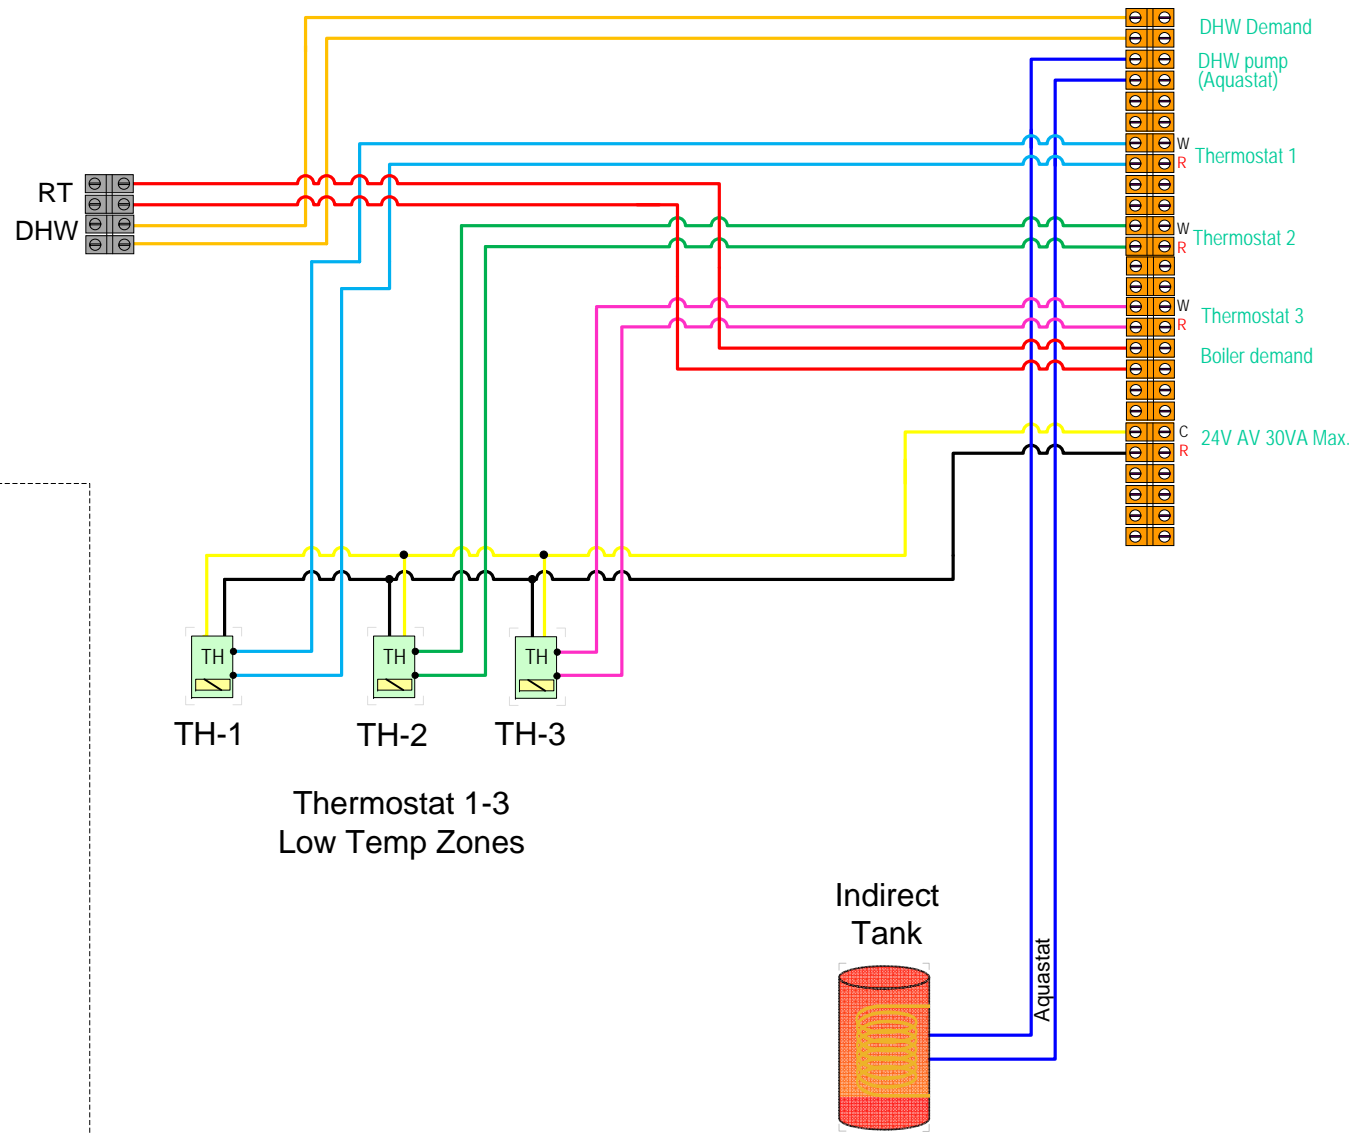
DHW Demand

DHW pump (Aquastat)

W R Thermostat 1

W R Thermostat 2

W R Thermostat 3

Boiler demand

C R 24V AV 30VA Max.

RT

DHW

TH

TH

TH

TH-1

TH-2

TH-3

Thermostat 1-3
Low Temp Zones

Indirect
Tank

Aquastat